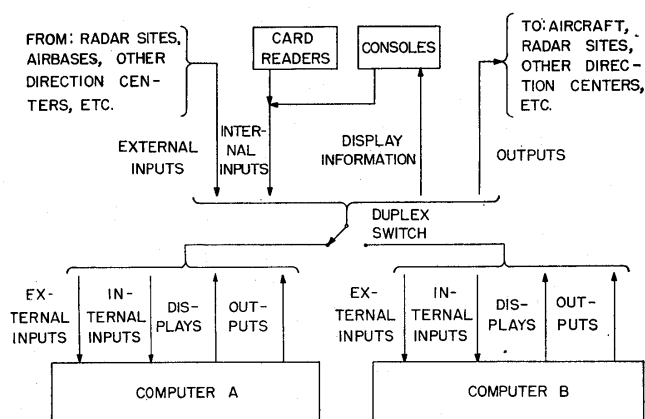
FROM: RADAR SITES, AIRBASES, OTHER DIRECTION CENTERS, ETC.

CARD READERS

CONSOLES

TO: AIRCRAFT, RADAR SITES, OTHER DIRECTION CENTERS, ETC.

EXTERNAL INPUTS

INTERNAL INPUTS

DISPLAY INFORMATION

OUTPUTS

DUPLEX SWITCH

EXTERNAL INPUTS

INTERNAL INPUTS

DISPLAYS

OUTPUTS

EXTERNAL INPUTS

INTERNAL INPUTS

DISPLAYS

OUTPUTS

COMPUTER A

COMPUTER B